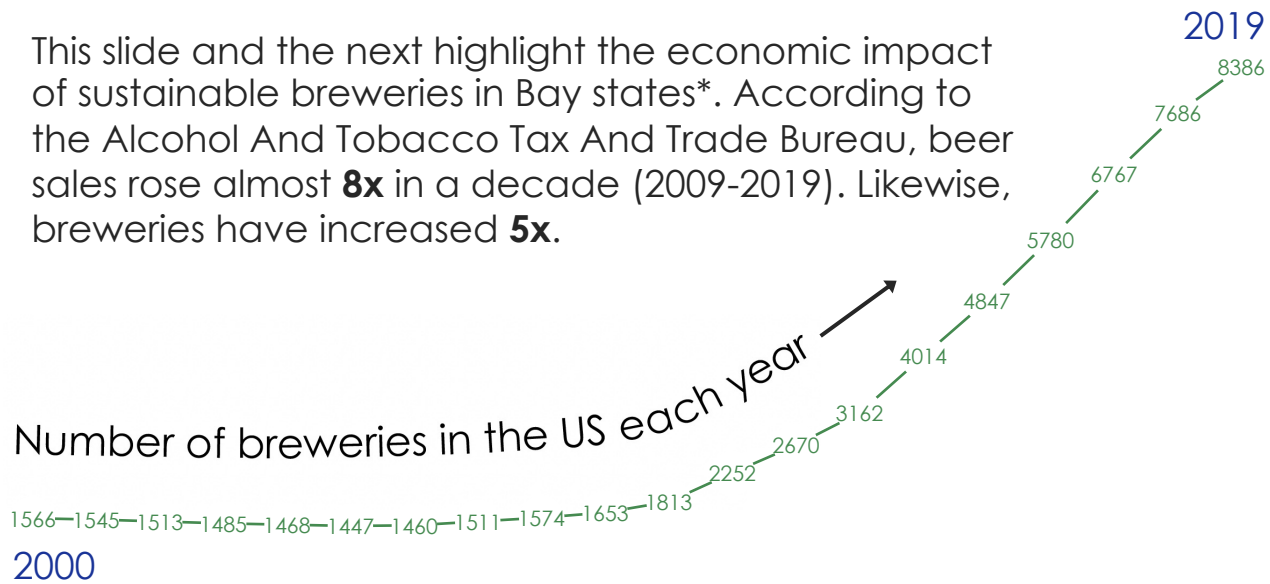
This slide and the next highlight the economic impact of sustainable breweries in Bay states*. According to the Alcohol And Tobacco Tax And Trade Bureau, beer sales rose almost **8x** in a decade (2009-2019). Likewise, breweries have increased **5x**.

2019

8386

7686

6767

5780

4847

4014

3162

2670

2252

Number of breweries in the US each year

1566 1545 1513 1485 1468 1447 1460 1511 1574 1653 1813

2000